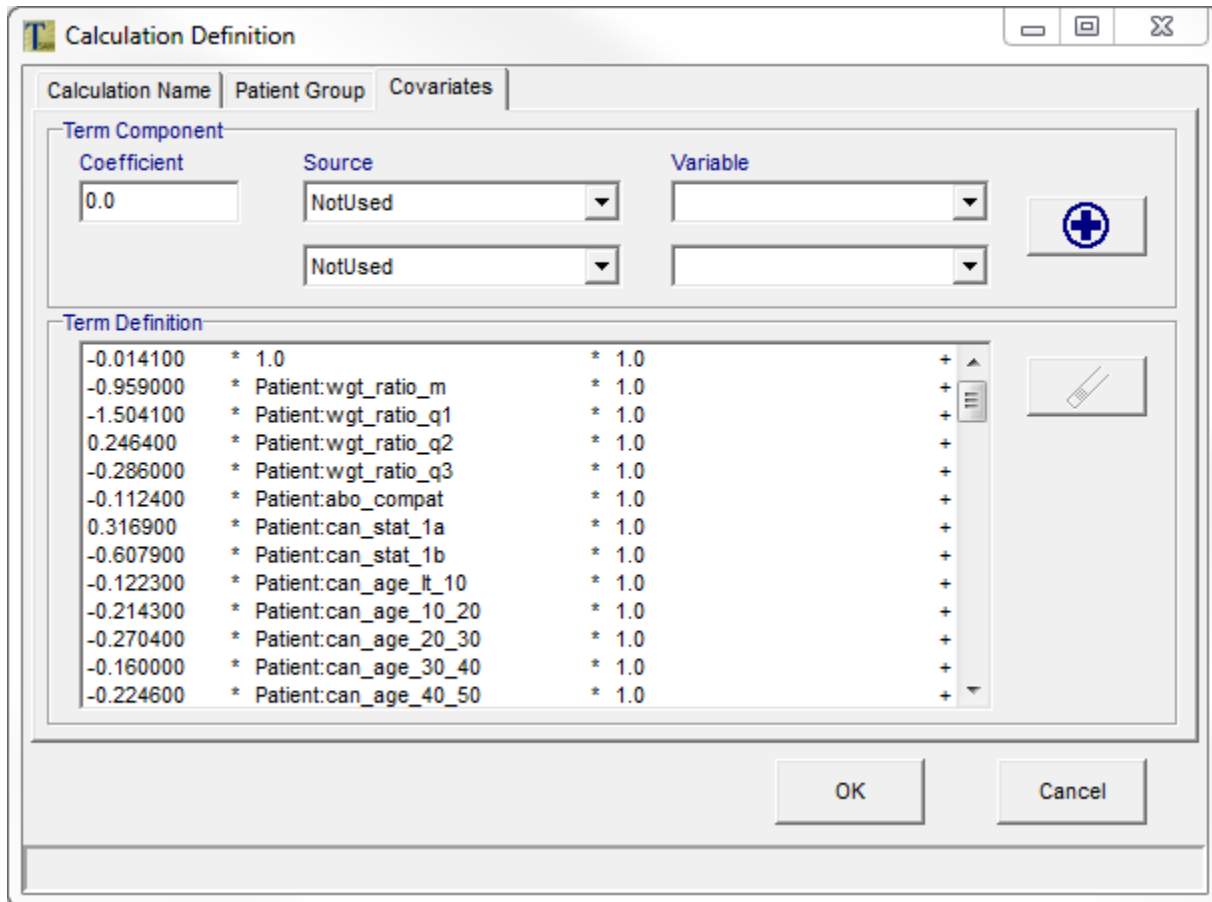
Calculation Definition

Calculation Name | Patient Group | Covariates

Term Component

Coefficient
0.0

Source
NotUsed
NotUsed

Variable

Term Definition

-0.014100 * 1.0 * 1.0 +
-0.959000 * Patient:wgt_ratio_m * 1.0 +
-1.504100 * Patient:wgt_ratio_q1 * 1.0 +
0.246400 * Patient:wgt_ratio_q2 * 1.0 +
-0.286000 * Patient:wgt_ratio_q3 * 1.0 +
-0.112400 * Patient:abo_compat * 1.0 +
0.316900 * Patient:can_stat_1a * 1.0 +
-0.607900 * Patient:can_stat_1b * 1.0 +
-0.122300 * Patient:can_age_lt_10 * 1.0 +
-0.214300 * Patient:can_age_10_20 * 1.0 +
-0.270400 * Patient:can_age_20_30 * 1.0 +
-0.160000 * Patient:can_age_30_40 * 1.0 +
-0.224600 * Patient:can_age_40_50 * 1.0 +

OK
Cancel